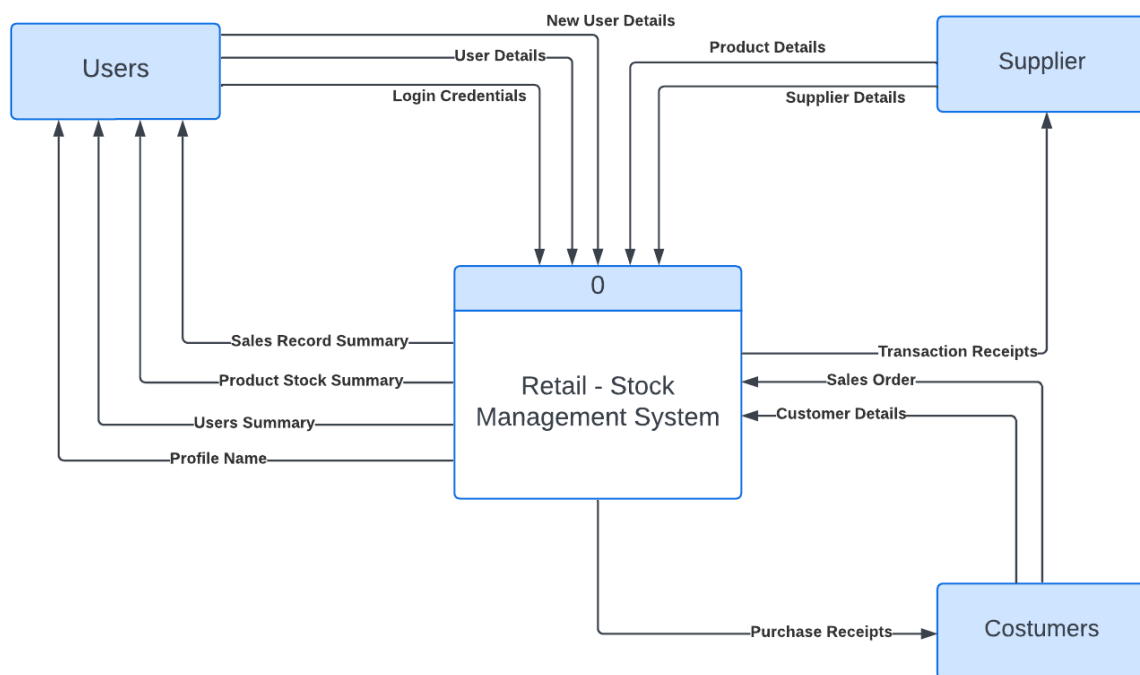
Users

New User Details

User Details

Login Credentials

Product Details

Supplier Details

Supplier

0

Retail - Stock Management System

Sales Record Summary

Product Stock Summary

Users Summary

Profile Name

Transaction Receipts

Sales Order

Customer Details

Purchase Receipts

Costumers